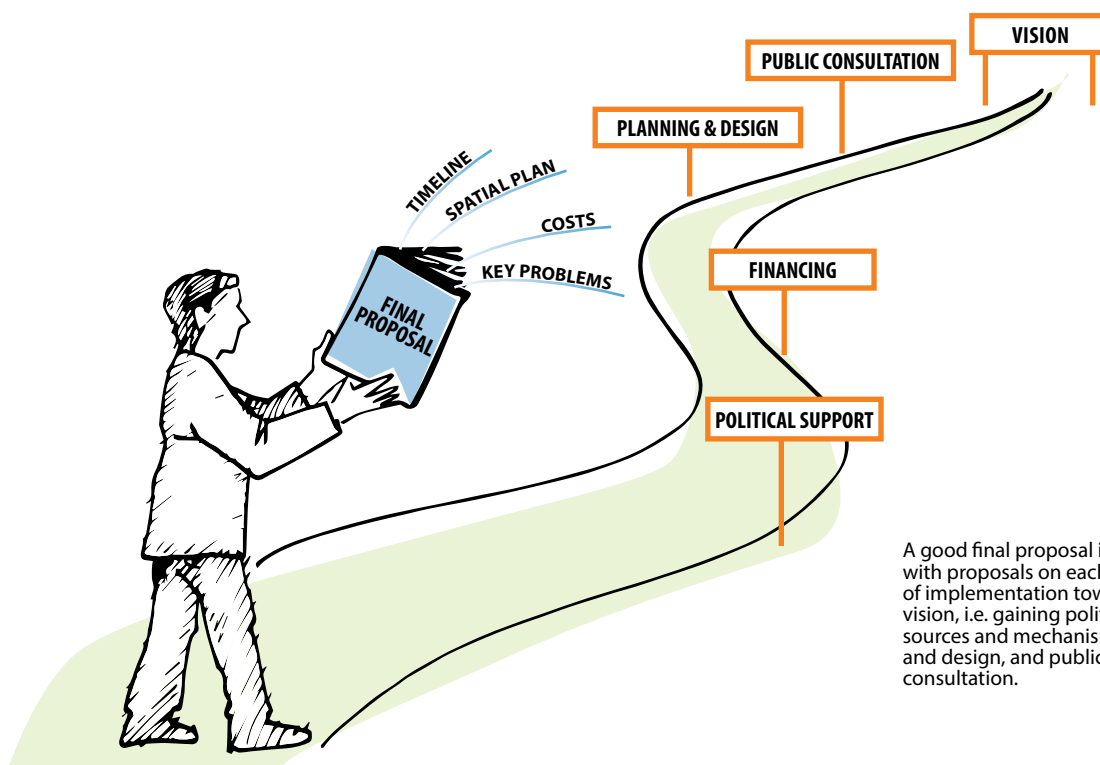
VISION

PUBLIC CONSULTATION

PLANNING & DESIGN

TIMELINE

SPATIAL PLAN

COSTS

KEY PROBLEMS

FINAL PROPOSAL

FINANCING

POLITICAL SUPPORT

A good final proposal i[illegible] with proposals on each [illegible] of implementation tow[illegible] vision, i.e. gaining polit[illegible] sources and mechanis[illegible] and design, and public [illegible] consultation.